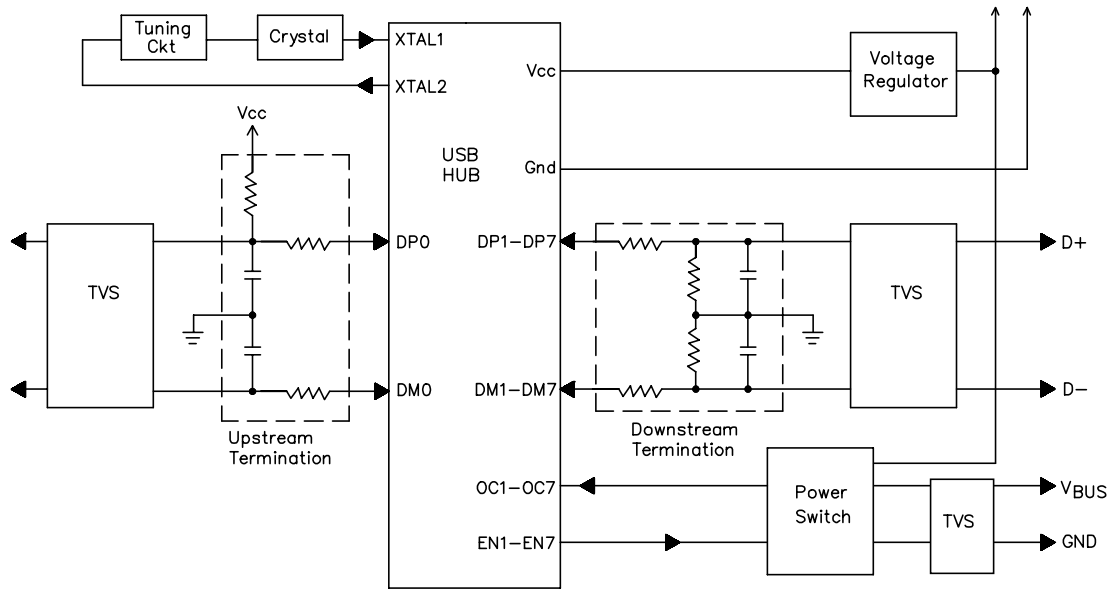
Tuning Ckt

Crystal

XTAL1

XTAL2

Vcc

Voltage Regulator

Vcc

USB HUB

Gnd

TVS

DP0

DM0

Upstream Termination

DP1–DP7

DM1–DM7

Downstream Termination

TVS

D+

D–

OC1–OC7

EN1–EN7

Power Switch

TVS

$V_{BUS}$

GND